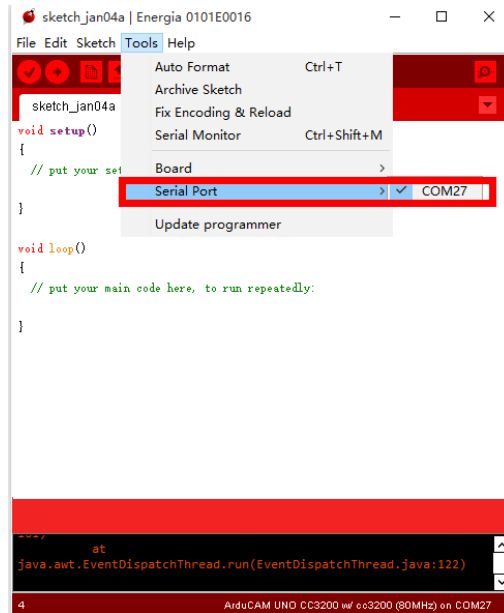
sketch_jan04a | Energia 0101E0016

File Edit Sketch Tools Help

sketch_jan04a

void setup()
{
  // put your set

}

void loop()
{
  // put your main code here, to run repeatedly:

}

Auto Format Ctrl+T
Archive Sketch
Fix Encoding & Reload
Serial Monitor Ctrl+Shift+M

Board
Serial Port
✓ COM27

Update programmer

at
java.awt.EventDispatchThread.run(EventDispatchThread.java:122)

4

ArduCAM UNO CC3200 w/ cc3200 (80MHz) on COM27